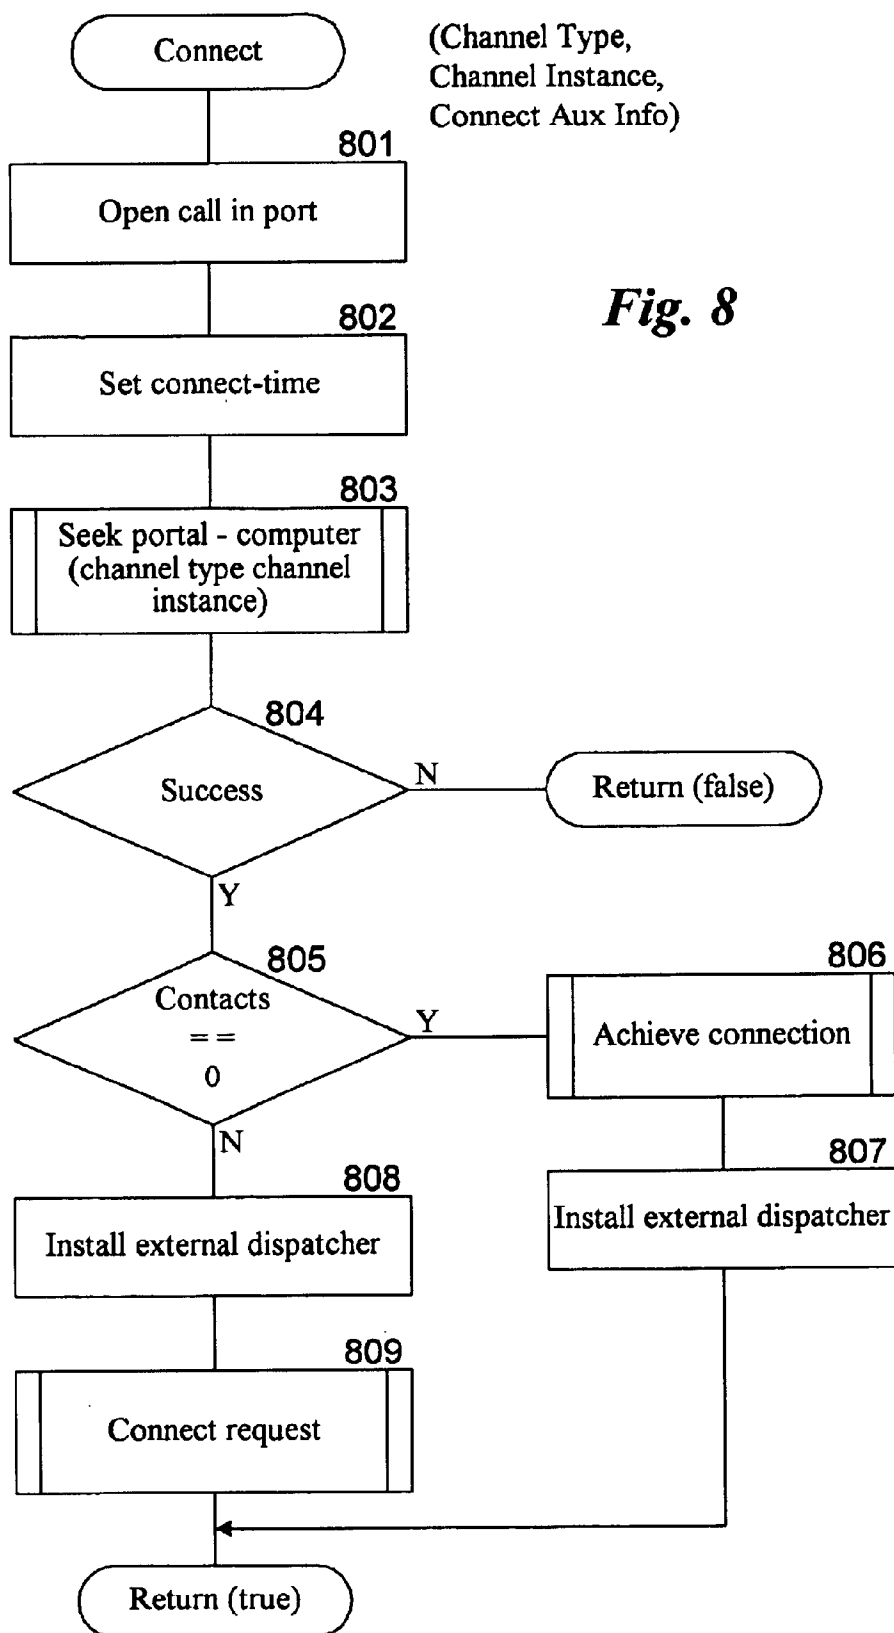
Connect

(Channel Type, Channel Instance, Connect Aux Info)

801

Open call in port

Fig. 8

802

Set connect-time

803

Seek portal - computer (channel type channel instance)

804

Success

N

Return (false)

Y

805

Contacts == 0

Y

806

Achieve connection

N

807

Install external dispatcher

808

Install external dispatcher

809

Connect request

Return (true)